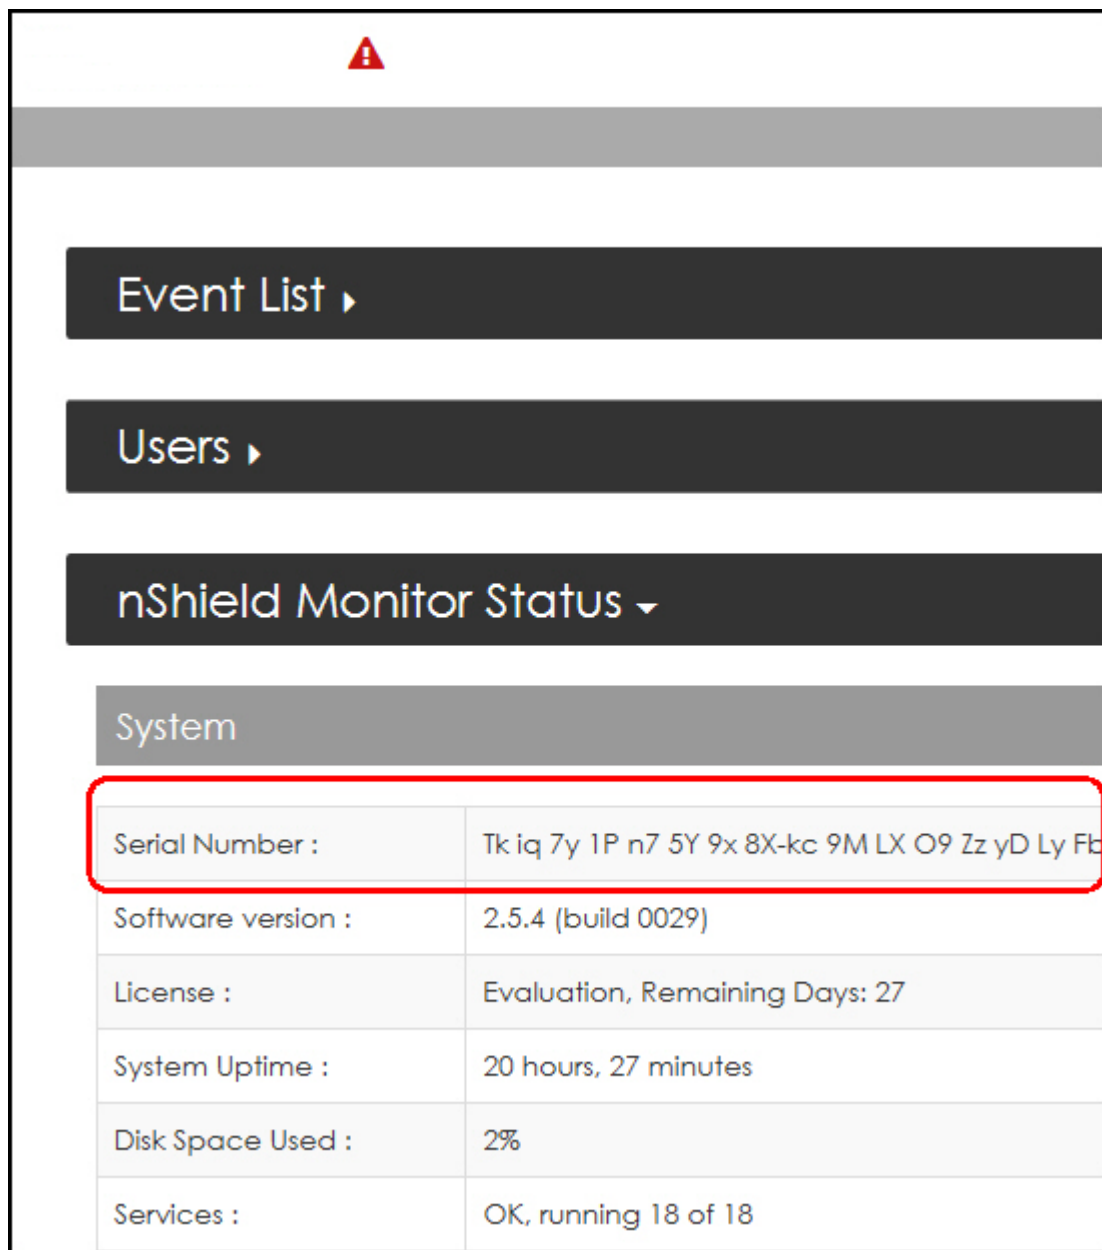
Event List

Users

nShield Monitor Status

System

| | |
|---|---|
| Serial Number : | Tk iq 7y 1P n7 5Y 9x 8X-kc 9M LX O9 Zz yD Ly F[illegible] |
| Software version : | 2.5.4 (build 0029) |
| License : | Evaluation, Remaining Days: 27 |
| System Uptime : | 20 hours, 27 minutes |
| Disk Space Used : | 2% |
| Services : | OK, running 18 of 18 |